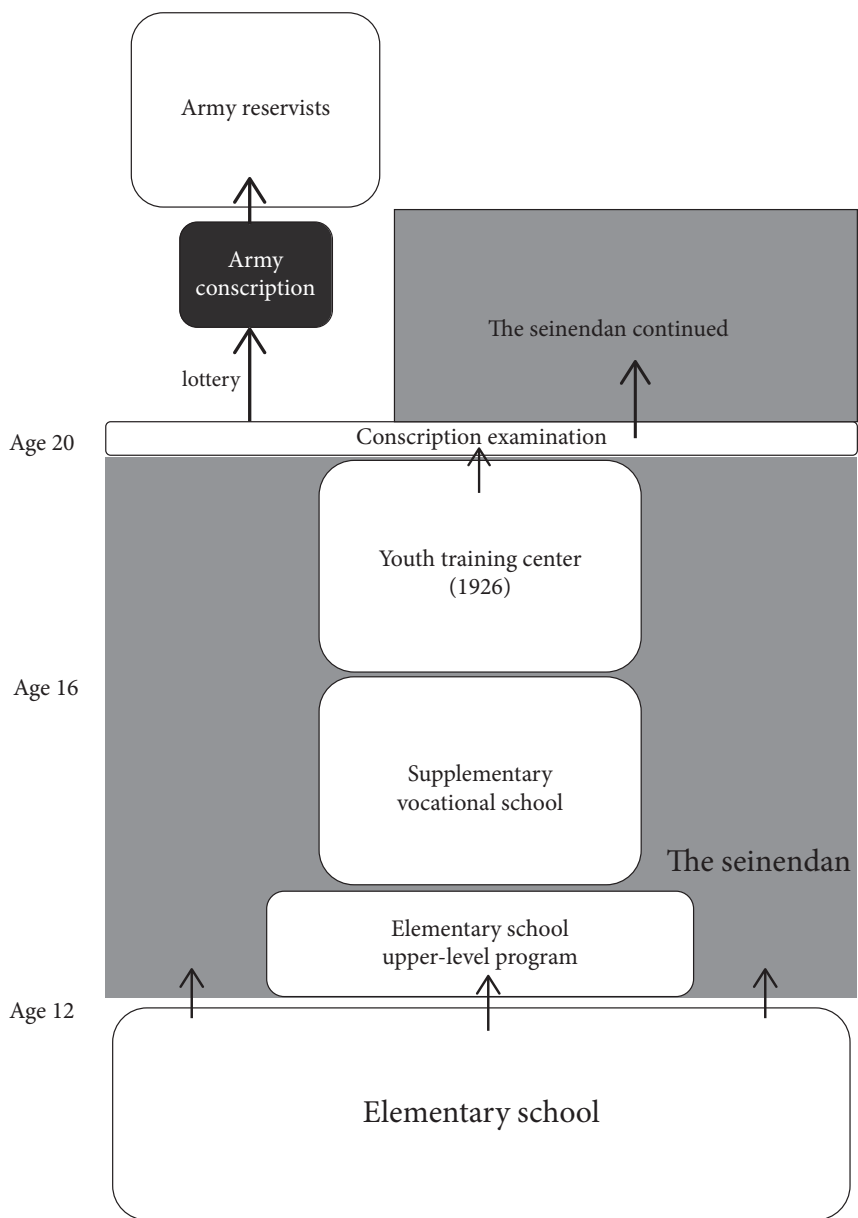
Army reservists

Army conscription

lottery

The seinendan continued

Age 20

Conscription examination

Youth training center (1926)

Age 16

Supplementary vocational school

The seinendan

Elementary school upper-level program

Age 12

Elementary school